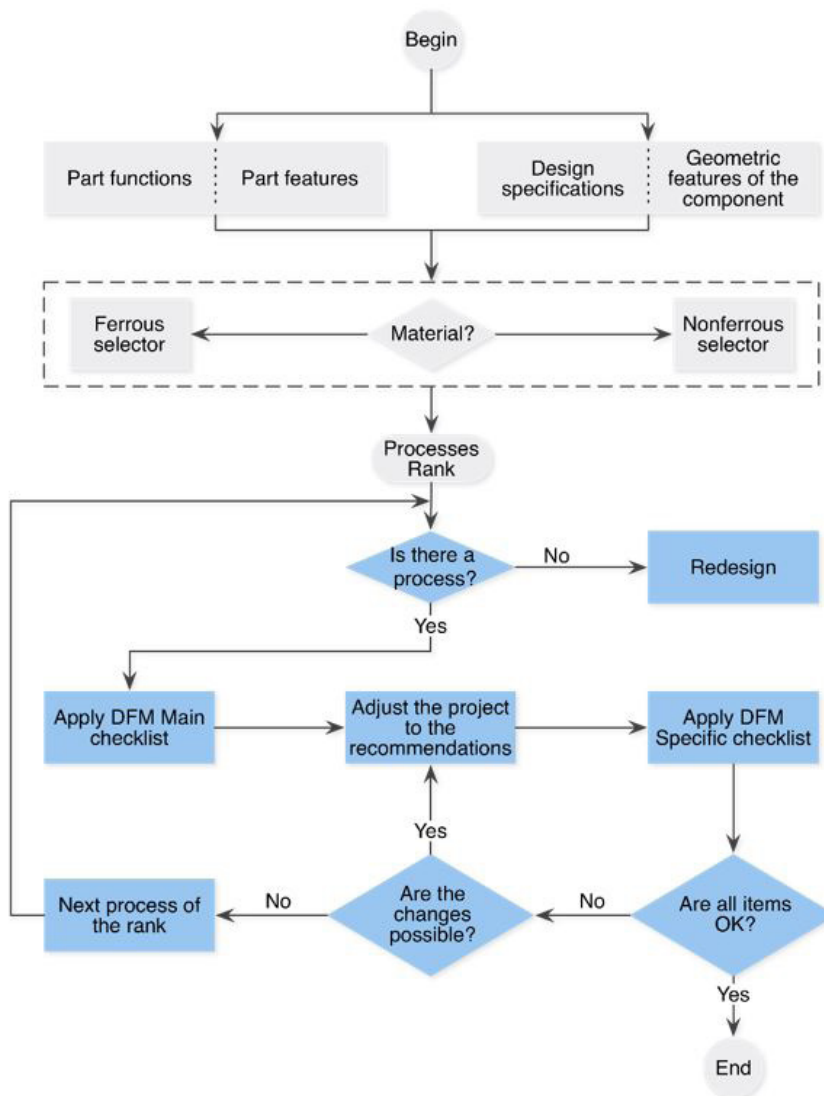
Begin

Part functions

Part features

Design specifications

Geometric features of the component

Ferrous selector

Material?

Nonferrous selector

Processes Rank

Is there a process?

No

Redesign

Yes

Apply DFM Main checklist

Adjust the project to the recommendations

Apply DFM Specific checklist

Yes

Next process of the rank

No

Are the changes possible?

No

Are all items OK?

Yes

End